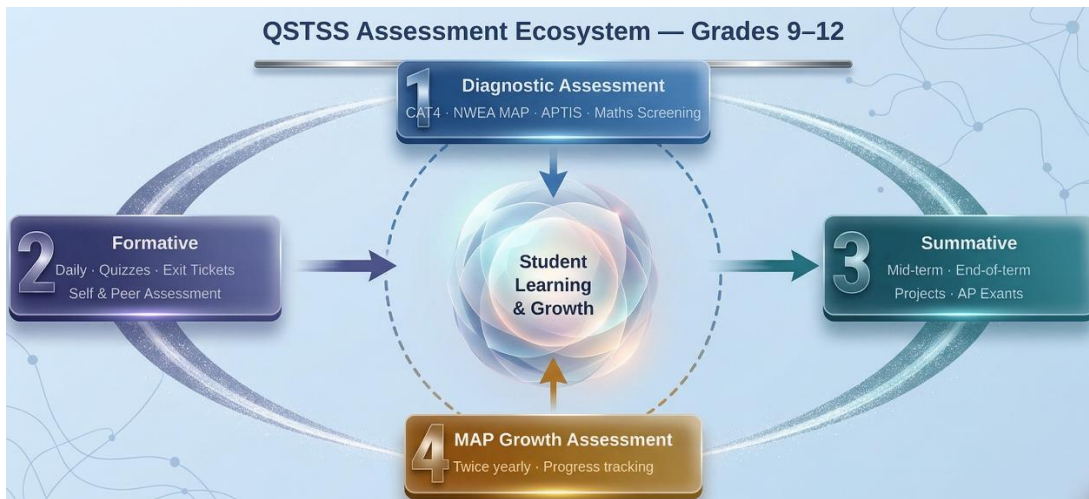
QSTSS Assessment Ecosystem — Grades 9–12

1
Diagnostic Assessment
CAT4 · NWEA MAP · APTIS · Maths Screening

2
Formative
Daily · Quizzes · Exit Tickets
Self & Peer Assessment

Student Learning & Growth

3
Summative
Mid-term · End-of-term
Projects · AP Exants

4
MAP Growth Assessment
Twice yearly · Progress tracking